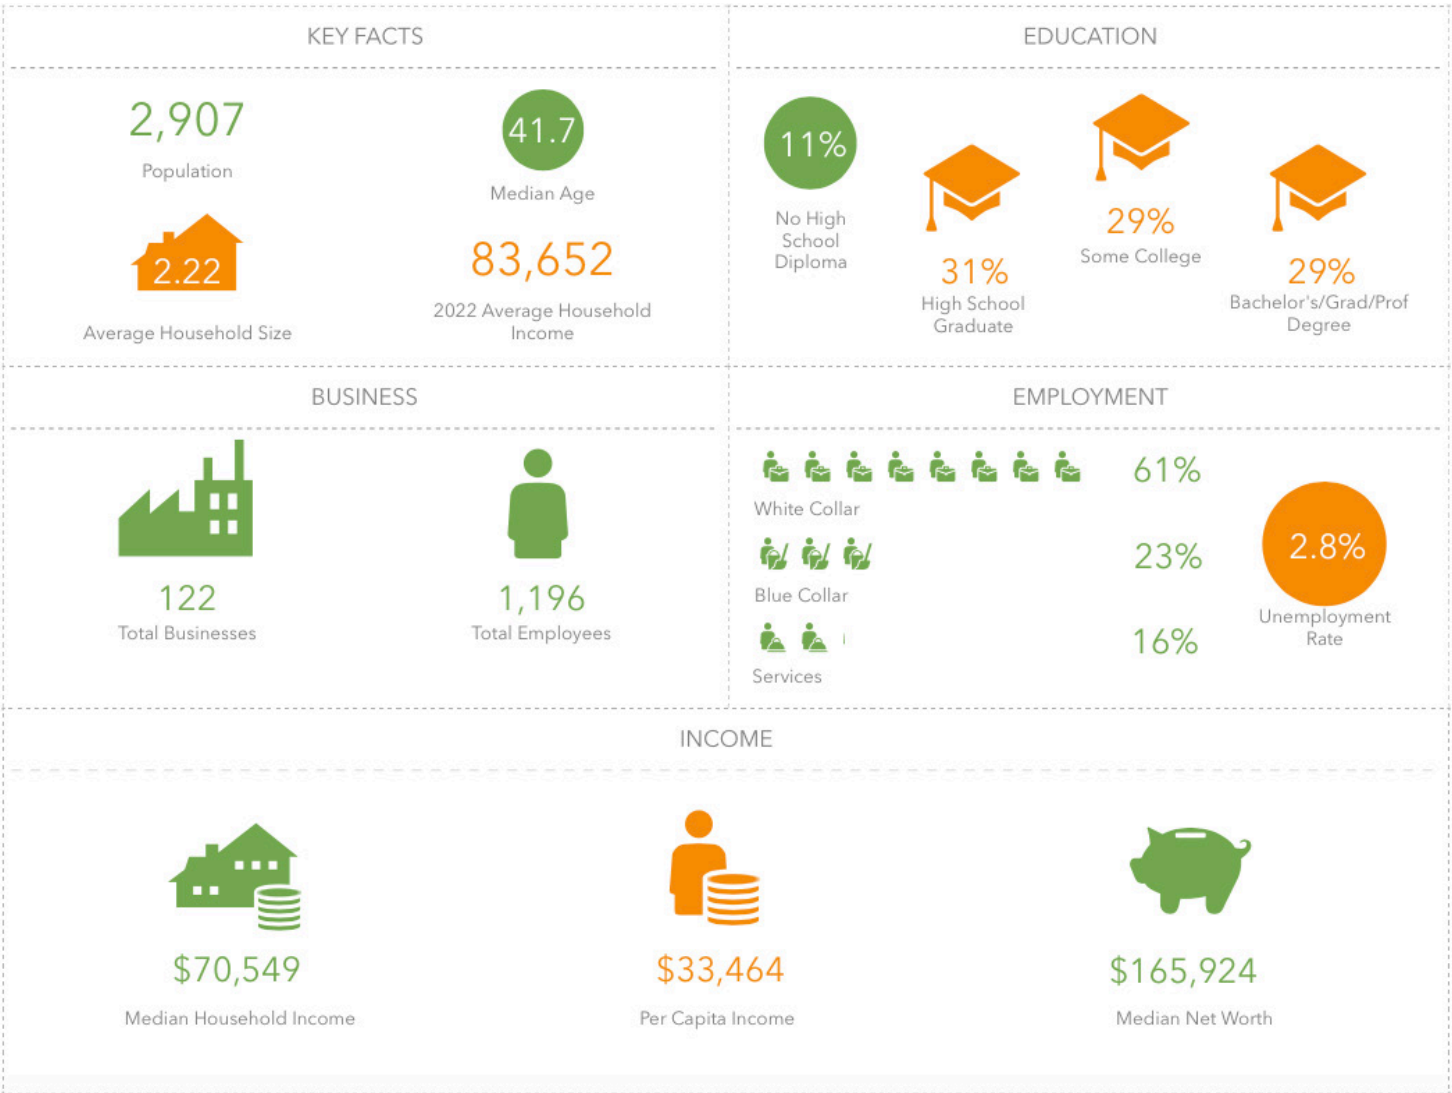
KEY FACTS

2,907
Population

41.7
Median Age

2.22
Average Household Size

83,652
2022 Average Household Income

EDUCATION

11%
No High School Diploma

31%
High School Graduate

29%
Some College

29%
Bachelor's/Grad/Prof Degree

BUSINESS

122
Total Businesses

1,196
Total Employees

EMPLOYMENT

White Collar
61%

Blue Collar
23%

Services
16%

2.8%
Unemployment Rate

INCOME

$70,549
Median Household Income

$33,464
Per Capita Income

$165,924
Median Net Worth